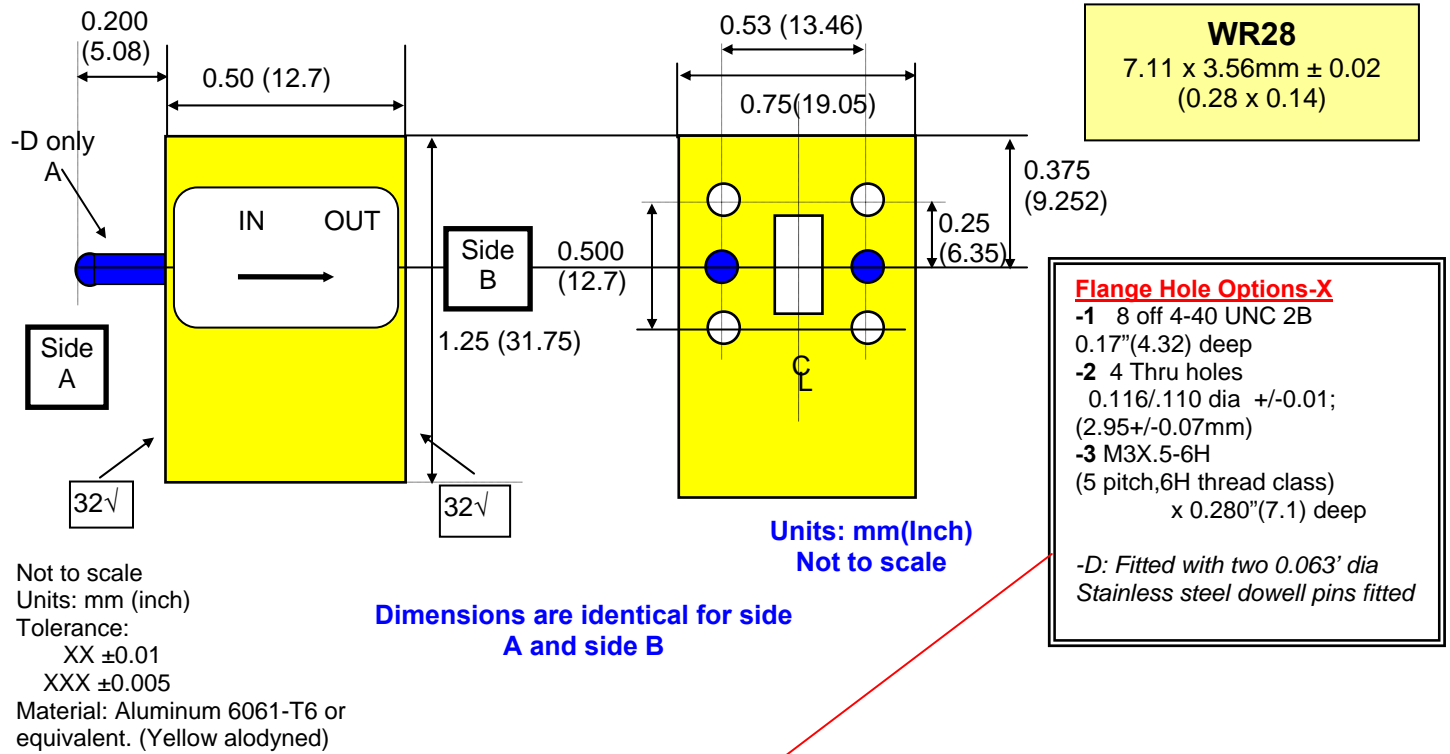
0.200
(5.08)

0.50 (12.7)

-D only
A

IN OUT

Side
A

32√

Side
B

0.500
(12.7)

1.25 (31.75)

32√

0.53 (13.46)

0.75(19.05)

C
L

0.375
(9.252)

0.25
(6.35)

WR28
7.11 x 3.56mm ± 0.02
(0.28 x 0.14)

Flange Hole Options-X
-1 8 off 4-40 UNC 2B
0.17"(4.32) deep
-2 4 Thru holes
0.116/.110 dia +/-0.01;
(2.95+/-0.07mm)
-3 M3X.5-6H
(5 pitch,6H thread class)
x 0.280"(7.1) deep

-D: Fitted with two 0.063' dia
Stainless steel dowell pins fitted

Units: mm(Inch)
Not to scale

Dimensions are identical for side
A and side B

Not to scale
Units: mm (inch)
Tolerance:
XX ±0.01
XXX ±0.005
Material: Aluminum 6061-T6 or
equivalent. (Yellow alodyned)